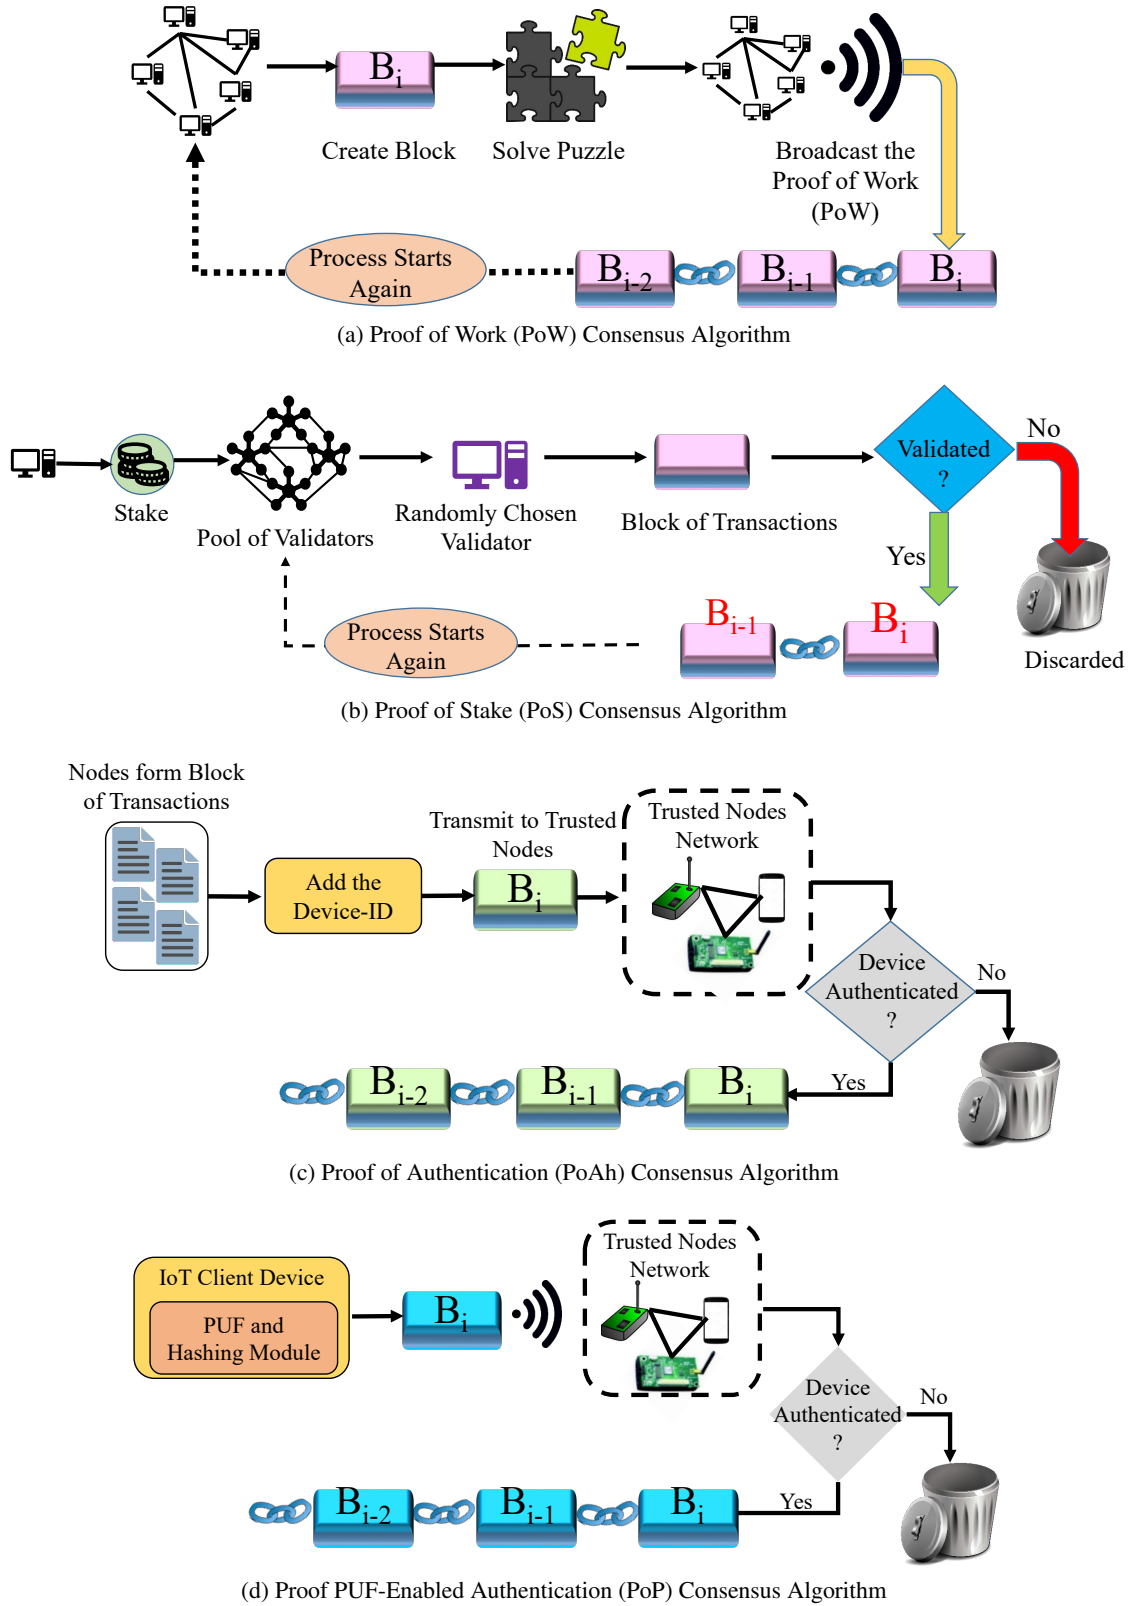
$B_i$

Create Block

Solve Puzzle

Broadcast the Proof of Work (PoW)

Process Starts Again

$B_{i-2}$ $B_{i-1}$ $B_i$

(a) Proof of Work (PoW) Consensus Algorithm

Stake

Pool of Validators

Randomly Chosen Validator

Block of Transactions

Validated ?

No

Yes

Discarded

Process Starts Again

$B_{i-1}$ $B_i$

(b) Proof of Stake (PoS) Consensus Algorithm

Nodes form Block of Transactions

Add the Device-ID

Transmit to Trusted Nodes

$B_i$

Trusted Nodes Network

Device Authenticated ?

No

Yes

$B_{i-2}$ $B_{i-1}$ $B_i$

(c) Proof of Authentication (PoAh) Consensus Algorithm

IoT Client Device

PUF and Hashing Module

$B_i$

Trusted Nodes Network

Device Authenticated ?

No

Yes

$B_{i-2}$ $B_{i-1}$ $B_i$

(d) Proof PUF-Enabled Authentication (PoP) Consensus Algorithm